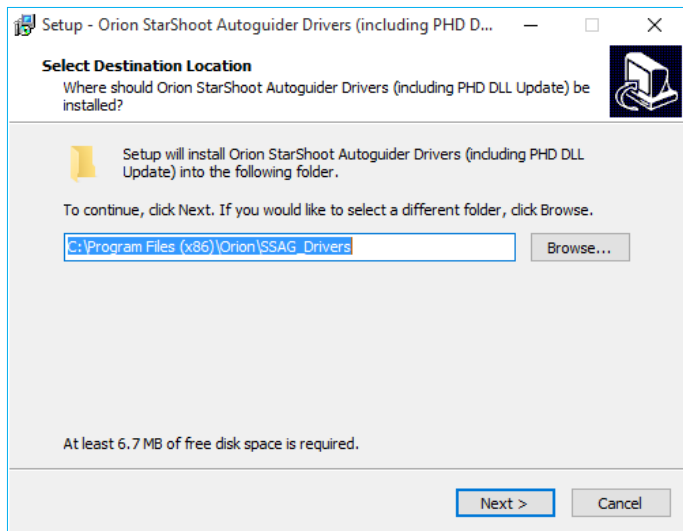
Setup - Orion StarShoot Autoguider Drivers (including PHD D...

Select Destination Location
Where should Orion StarShoot Autoguider Drivers (including PHD DLL Update) be installed?

Setup will install Orion StarShoot Autoguider Drivers (including PHD DLL Update) into the following folder.

To continue, click Next. If you would like to select a different folder, click Browse.

C:\Program Files (x86)\Orion\SSAG_Drivers

Browse...

At least 6.7 MB of free disk space is required.

Next >

Cancel